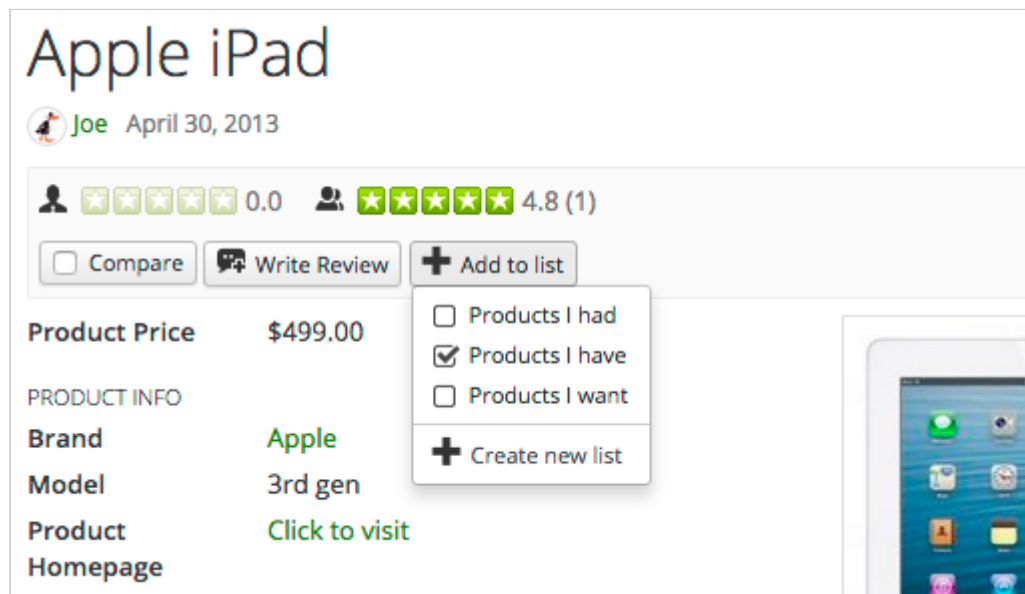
Apple iPad

Joe April 30, 2013

0.0 4.8 (1)

Compare Write Review Add to list

Products I had
Products I have
Products I want
Create new list

| Product Price | $499.00 |
|---|---|

PRODUCT INFO

| Brand | Apple |
|---|---|
| Model | 3rd gen |
| Product Homepage | Click to visit |